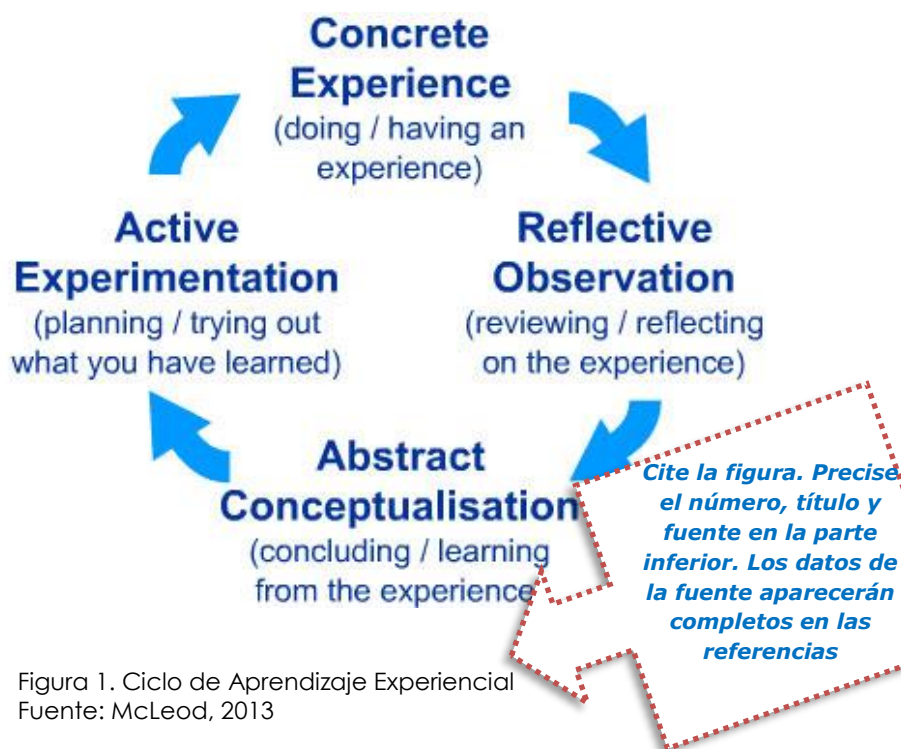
Concrete Experience
(doing / having an experience)

Reflective Observation
(reviewing / reflecting on the experience)

Abstract Conceptualisation
(concluding / learning from the experience)

Active Experimentation
(planning / trying out what you have learned)

Cite la figura. Precise el número, título y fuente en la parte inferior. Los datos de la fuente aparecerán completos en las referencias

Figura 1. Ciclo de Aprendizaje Experiencial
Fuente: McLeod, 2013